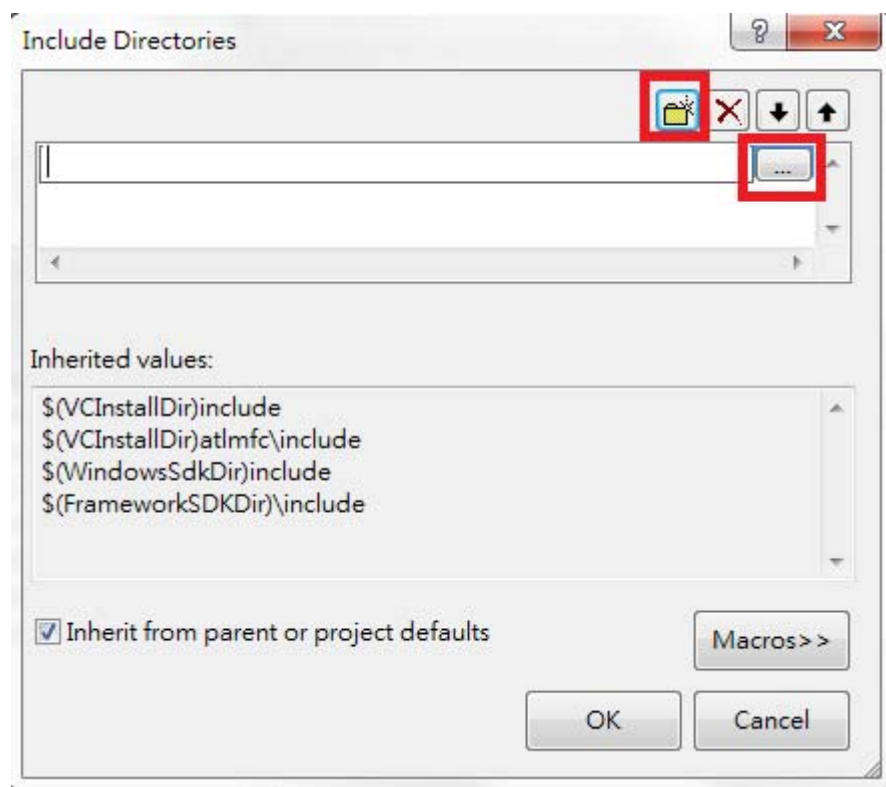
Include Directories

?

X

...

Inherited values:

$(VCInstallDir)include
$(VCInstallDir)atlmfc\include
$(WindowsSdkDir)include
$(FrameworkSDKDir)\include

Inherit from parent or project defaults

Macros>>

OK

Cancel